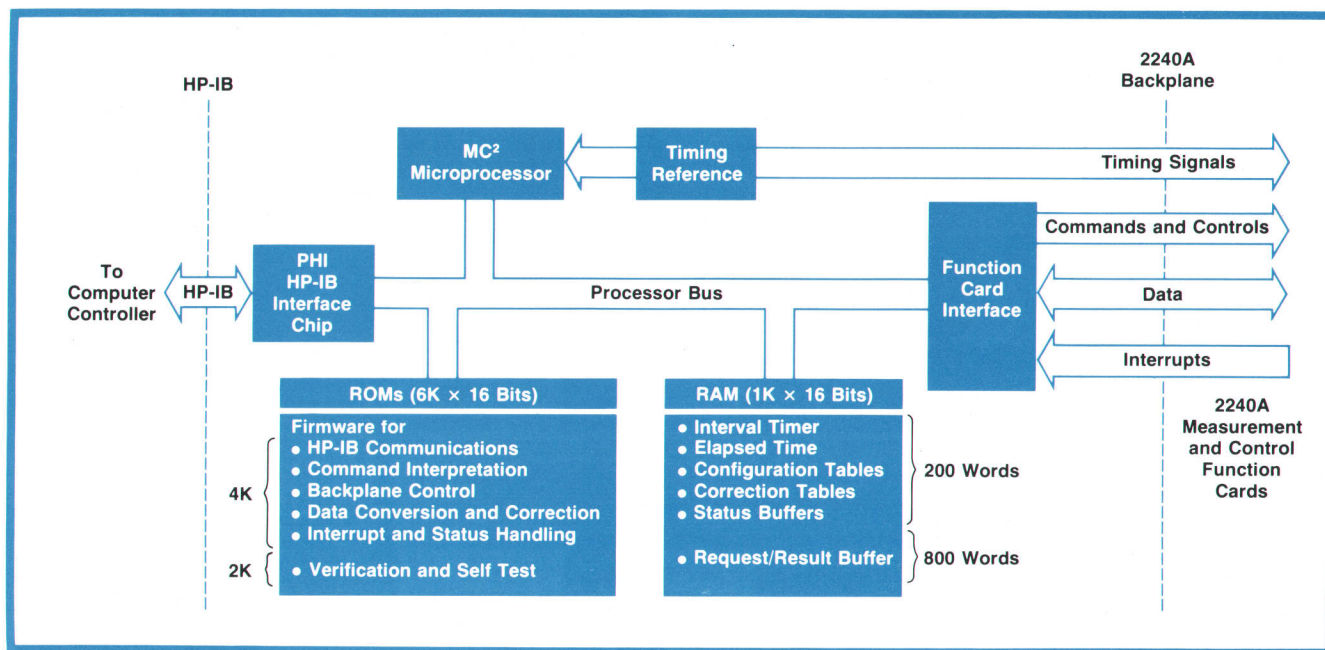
HP-IB

2240A Backplane

MC² Microprocessor

Timing Reference

Timing Signals

Commands and Controls

To Computer Controller

HP-IB

PHI HP-IB Interface Chip

Processor Bus

Function Card Interface

Data

Interrupts

ROMs (6K × 16 Bits)

Firmware for
• HP-IB Communications
• Command Interpretation
• Backplane Control
• Data Conversion and Correction
• Interrupt and Status Handling
• Verification and Self Test

4K

2K

RAM (1K × 16 Bits)

• Interval Timer
• Elapsed Time
• Configuration Tables
• Correction Tables
• Status Buffers
• Request/Result Buffer

200 Words

800 Words

2240A Measurement and Control Function Cards